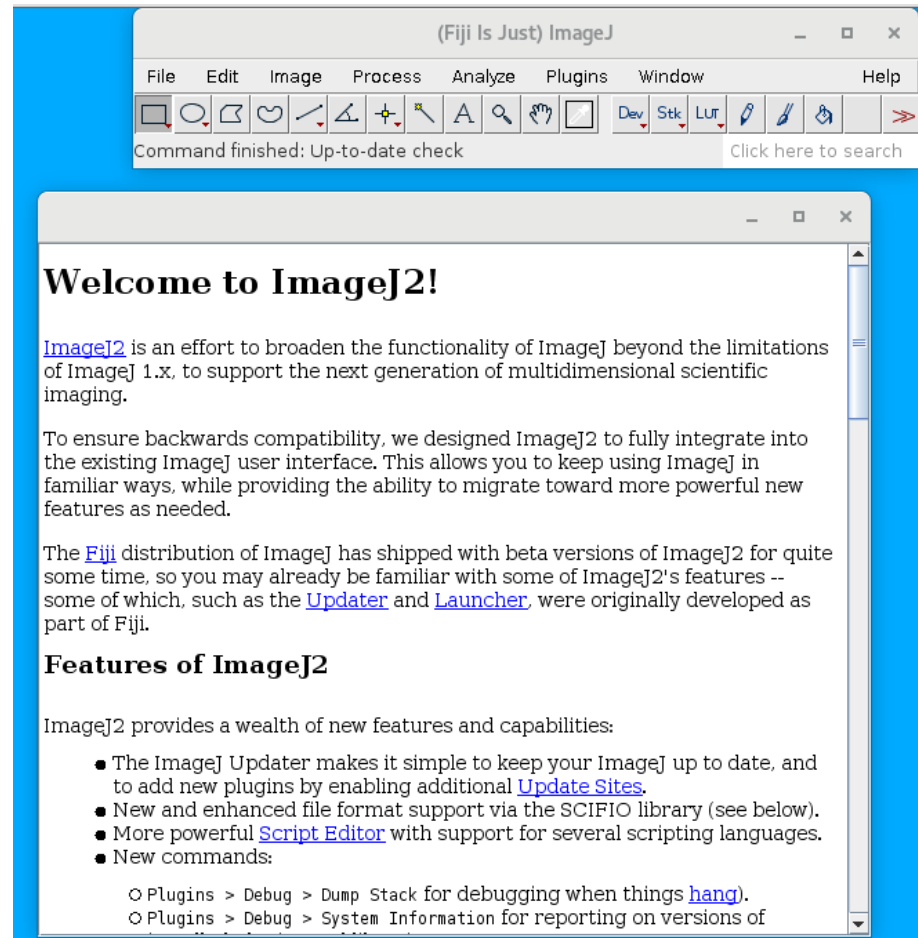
(Fiji Is Just) ImageJ

File Edit Image Process Analyze Plugins Window Help

A Dev Stk LUT ≫

Command finished: Up-to-date check

Click here to search

Welcome to ImageJ2!

ImageJ2 is an effort to broaden the functionality of ImageJ beyond the limitations of ImageJ 1.x, to support the next generation of multidimensional scientific imaging.

To ensure backwards compatibility, we designed ImageJ2 to fully integrate into the existing ImageJ user interface. This allows you to keep using ImageJ in familiar ways, while providing the ability to migrate toward more powerful new features as needed.

The Fiji distribution of ImageJ has shipped with beta versions of ImageJ2 for quite some time, so you may already be familiar with some of ImageJ2's features -- some of which, such as the Updater and Launcher, were originally developed as part of Fiji.

Features of ImageJ2

ImageJ2 provides a wealth of new features and capabilities:

- The ImageJ Updater makes it simple to keep your ImageJ up to date, and to add new plugins by enabling additional Update Sites.
- New and enhanced file format support via the SCIFIO library (see below).
- More powerful Script Editor with support for several scripting languages.
- New commands:
  - Plugins > Debug > Dump Stack for debugging when things hang).
  - Plugins > Debug > System Information for reporting on versions of